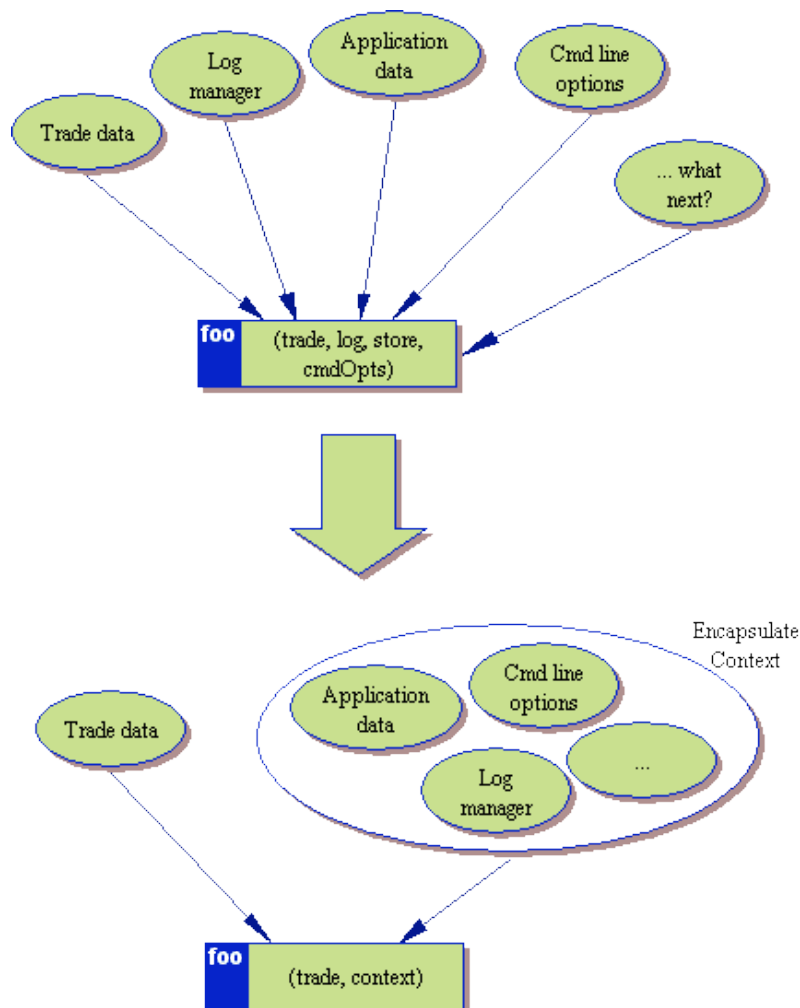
Log manager

Application data

Cmd line options

Trade data

... what next?

foo (trade, log, store, cmdOpts)

Encapsulate Context

Cmd line options

Application data

Trade data

Log manager

...

foo (trade, context)